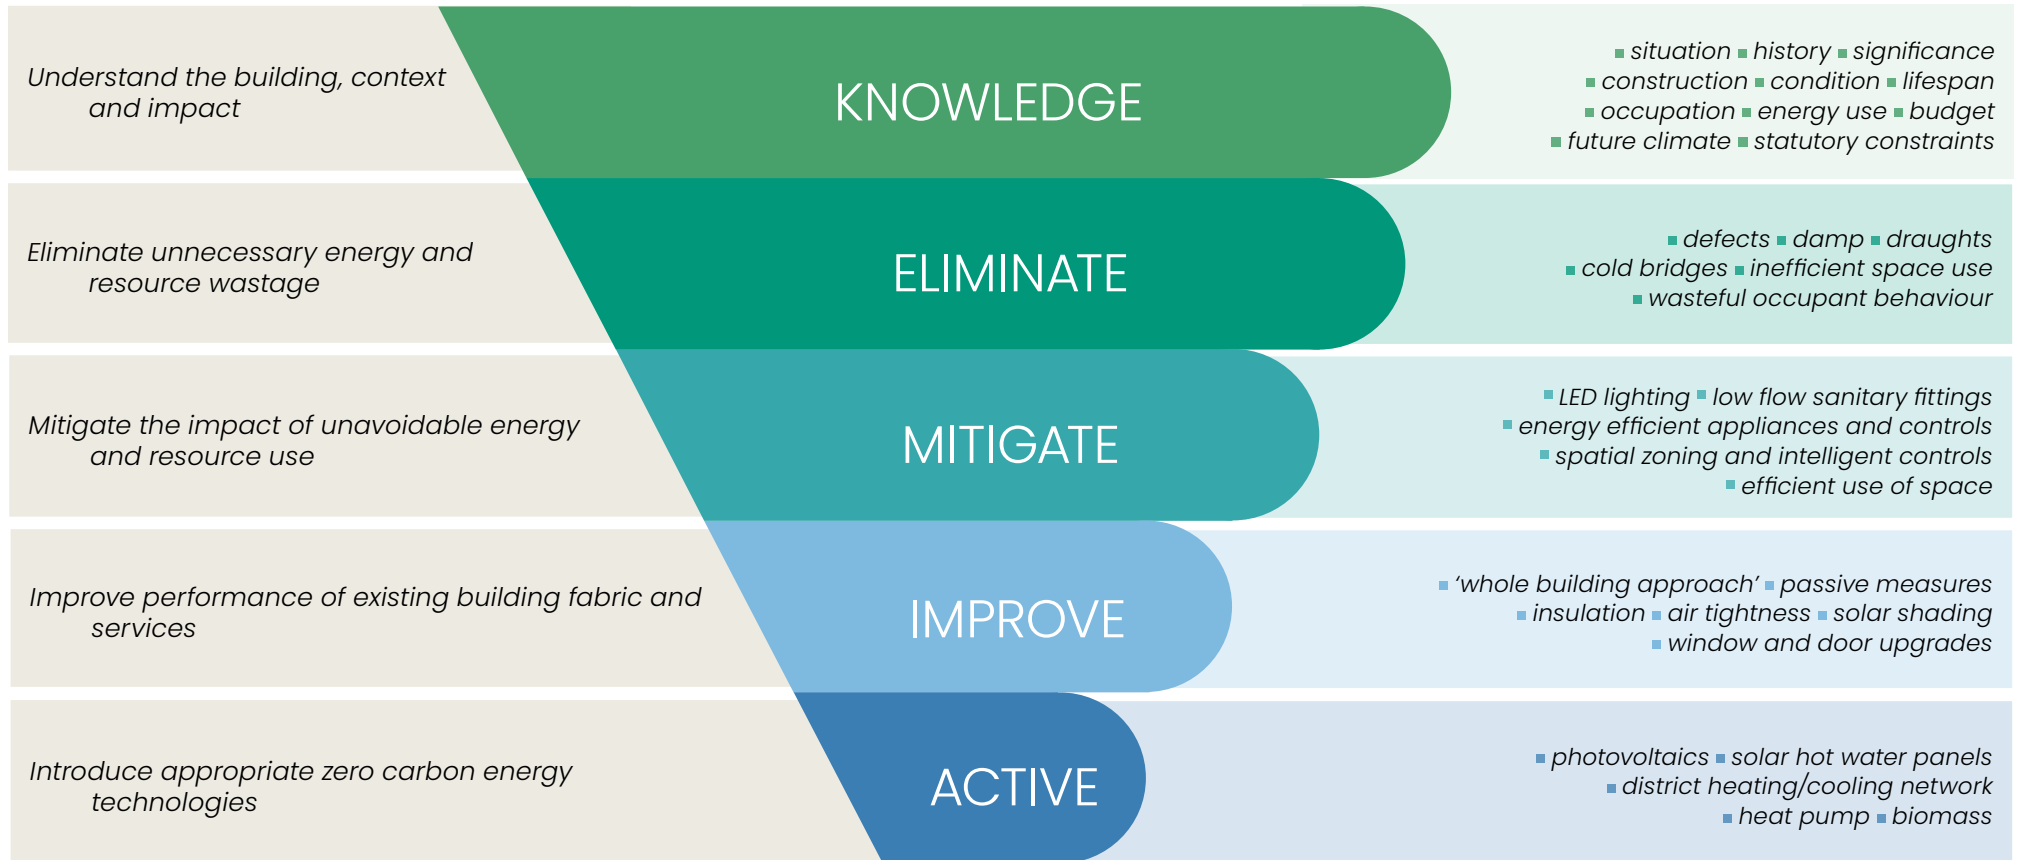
Understand the building, context and impact

KNOWLEDGE

▪ situation ▪ history ▪ significance
▪ construction ▪ condition ▪ lifespan
▪ occupation ▪ energy use ▪ budget
▪ future climate ▪ statutory constraints

Eliminate unnecessary energy and resource wastage

ELIMINATE

▪ defects ▪ damp ▪ draughts
▪ cold bridges ▪ inefficient space use
▪ wasteful occupant behaviour

Mitigate the impact of unavoidable energy and resource use

MITIGATE

▪ LED lighting ▪ low flow sanitary fittings
▪ energy efficient appliances and controls
▪ spatial zoning and intelligent controls
▪ efficient use of space

Improve performance of existing building fabric and services

IMPROVE

▪ 'whole building approach' ▪ passive measures
▪ insulation ▪ air tightness ▪ solar shading
▪ window and door upgrades

Introduce appropriate zero carbon energy technologies

ACTIVE

▪ photovoltaics ▪ solar hot water panels
▪ district heating/cooling network
▪ heat pump ▪ biomass